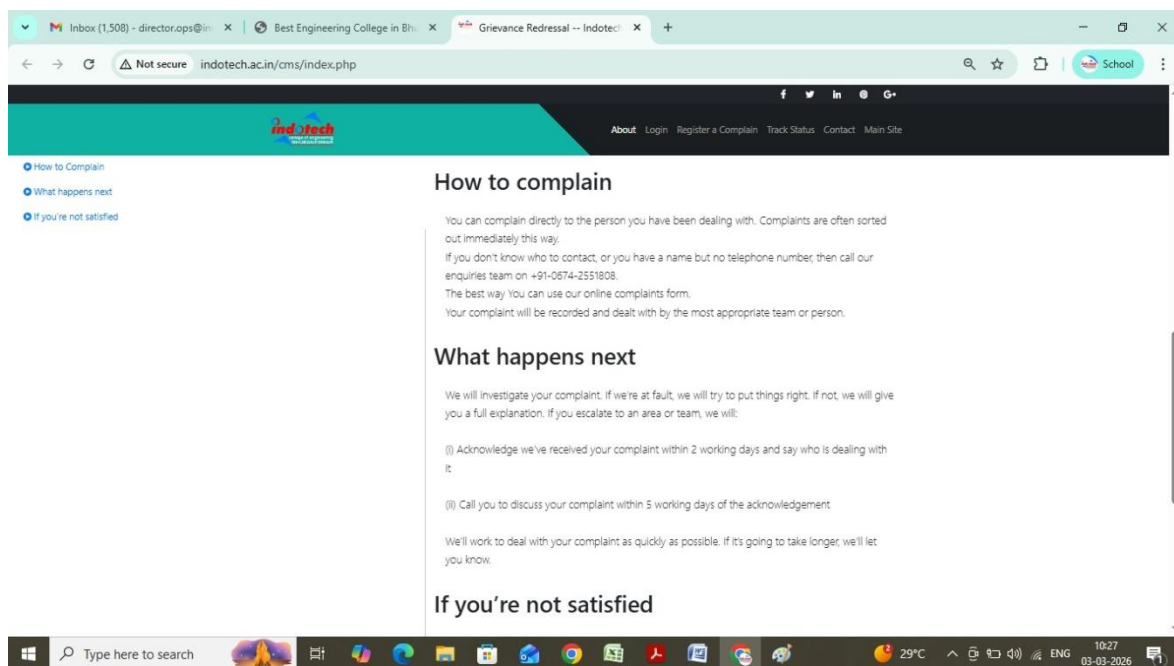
Inbox (1,508) - director.ops@in ×
Best Engineering College in Bhu ×
Grievance Redressal -- Indotech ×
+

Not secure indotech.ac.in/cms/index.php

School

f in G+

indotech

About Login Register a Complain Track Status Contact Main Site

How to Complain
What happens next
If you're not satisfied

How to complain

You can complain directly to the person you have been dealing with. Complaints are often sorted out immediately this way.
If you don't know who to contact, or you have a name but no telephone number, then call our enquiries team on +91-0674-2551808.
The best way You can use our online complaints form.
Your complaint will be recorded and dealt with by the most appropriate team or person.

What happens next

We will investigate your complaint. If we're at fault, we will try to put things right. If not, we will give you a full explanation. If you escalate to an area or team, we will:

(i) Acknowledge we've received your complaint within 2 working days and say who is dealing with it

(ii) Call you to discuss your complaint within 5 working days of the acknowledgement

We'll work to deal with your complaint as quickly as possible. If it's going to take longer, we'll let you know.

If you're not satisfied

Type here to search
29°C ENG 10:27 03-03-2026